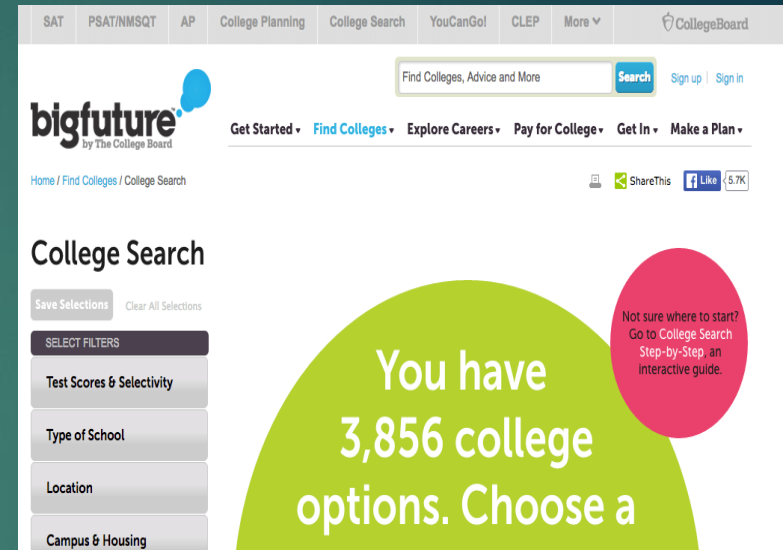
SAT PSAT/NMSQT AP College Planning College Search YouCanGo! CLEP More

CollegeBoard

Find Colleges, Advice and More Search Sign up | Sign in

bigfuture by The College Board

Get Started Find Colleges Explore Careers Pay for College Get In Make a Plan

Home / Find Colleges / College Search

ShareThis Like 5.7K

College Search

Save Selections Clear All Selections

SELECT FILTERS

Test Scores & Selectivity

Type of School

Location

Campus & Housing

You have 3,856 college options. Choose a

Not sure where to start? Go to College Search Step-by-Step, an interactive guide.